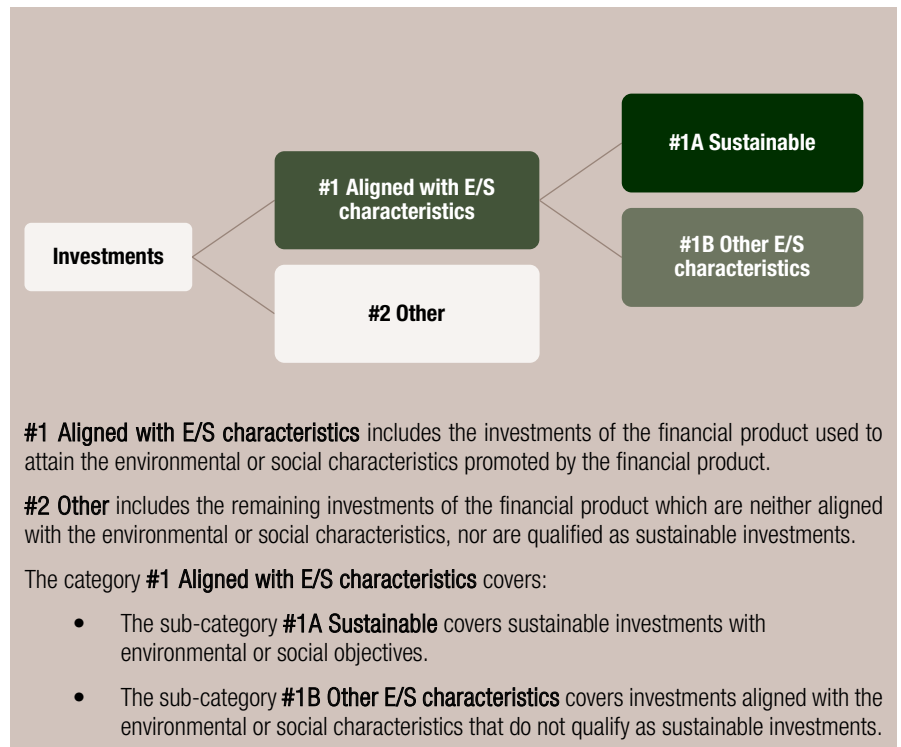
Investments

#1 Aligned with E/S characteristics

#2 Other

#1A Sustainable

#1B Other E/S characteristics

**#1 Aligned with E/S characteristics** includes the investments of the financial product used to attain the environmental or social characteristics promoted by the financial product.

**#2 Other** includes the remaining investments of the financial product which are neither aligned with the environmental or social characteristics, nor are qualified as sustainable investments.

The category **#1 Aligned with E/S characteristics** covers:

- The sub-category **#1A Sustainable** covers sustainable investments with environmental or social objectives.
- The sub-category **#1B Other E/S characteristics** covers investments aligned with the environmental or social characteristics that do not qualify as sustainable investments.